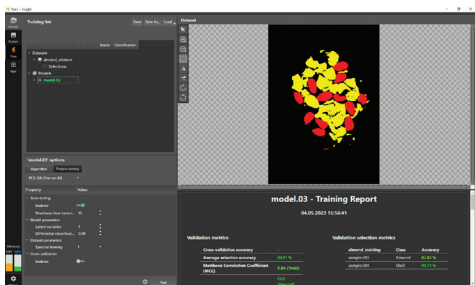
Training Set

Save Save As Load

Dataset

Bands Classification

Datasets
almond_training
Selections
Models
model.03

'model.03' options

Algorithm Preprocessing

PLS-DA One-vs-All

Property Value

Auto-tuning
Enabled
Maximum num latent... 15
Model parameters
Latent variables 7
Differential classificat... 1.00
Dataset parameters
Spectral binning 1
Cross-validation
Enabled

Train

model.03 - Training Report

04.05.2023 15:56:41

Validation metrics

| | |
|---|---|
| Cross-validation accuracy | - |
| Average selection accuracy | 98.81 % |
| Matthews Correlation Coefficient (MCC) | 0.84 (Total) |

Validation selection metrics

| almond_training | Class | Accuracy |
|---|---|---|
| sample.001 | Almond | 96.80 % |
| sample.004 | Shell | 99.73 % |